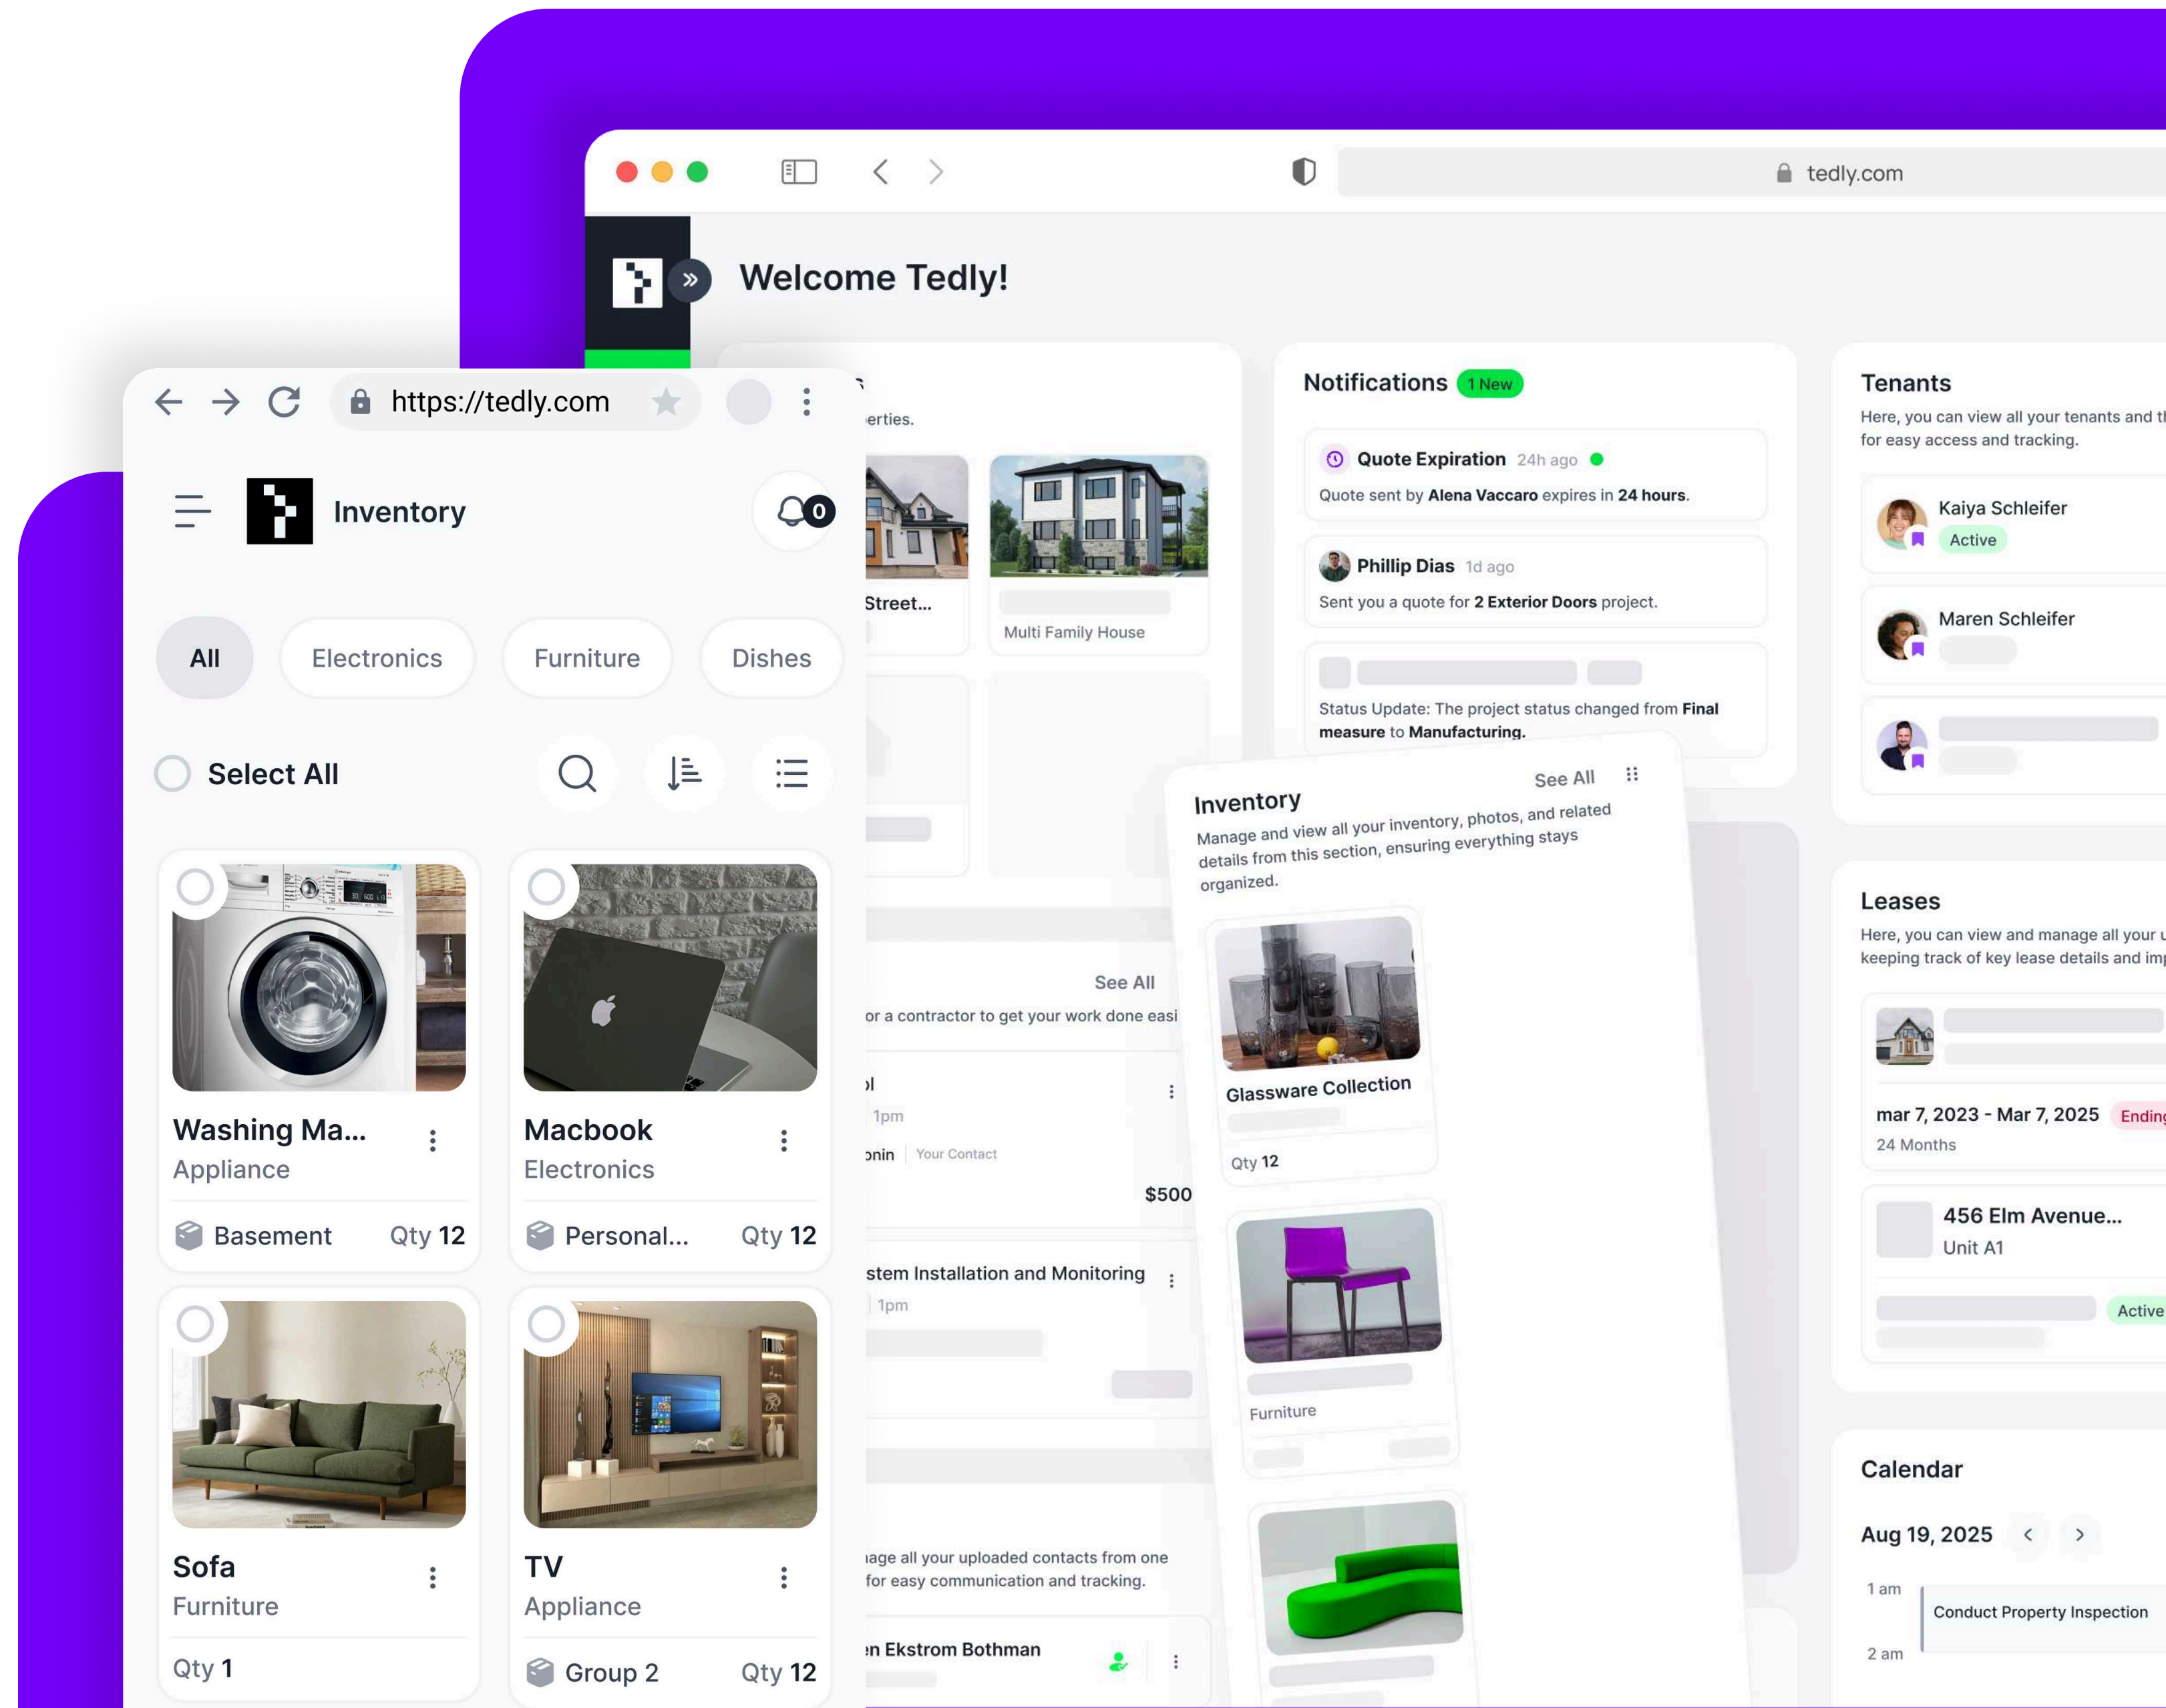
https://tedly.com

Inventory

0

All Electronics Furniture Dishes

Select All

Washing Ma...
Appliance
Basement Qty 12

Macbook
Electronics
Personal... Qty 12

Sofa
Furniture
Qty 1

TV
Appliance
Group 2 Qty 12

tedly.com

Welcome Tedly!

erties.

Street...

Multi Family House

See All

or a contractor to get your work done easi

1pm

onin | Your Contact

$500

stem Installation and Monitoring

1pm

age all your uploaded contacts from one for easy communication and tracking.

n Ekstrom Bothman

Notifications 1 New

Quote Expiration 24h ago
Quote sent by Alena Vaccaro expires in 24 hours.

Phillip Dias 1d ago
Sent you a quote for 2 Exterior Doors project.

Status Update: The project status changed from Final measure to Manufacturing.

Inventory
See All
Manage and view all your inventory, photos, and related details from this section, ensuring everything stays organized.

Glassware Collection
Qty 12

Furniture

Tenants
Here, you can view all your tenants and t for easy access and tracking.

Kaiya Schleifer
Active

Maren Schleifer

Leases
Here, you can view and manage all your keeping track of key lease details and im

mar 7, 2023 - Mar 7, 2025 Ending
24 Months

456 Elm Avenue...
Unit A1
Active

Calendar
Aug 19, 2025
1 am
Conduct Property Inspection
2 am